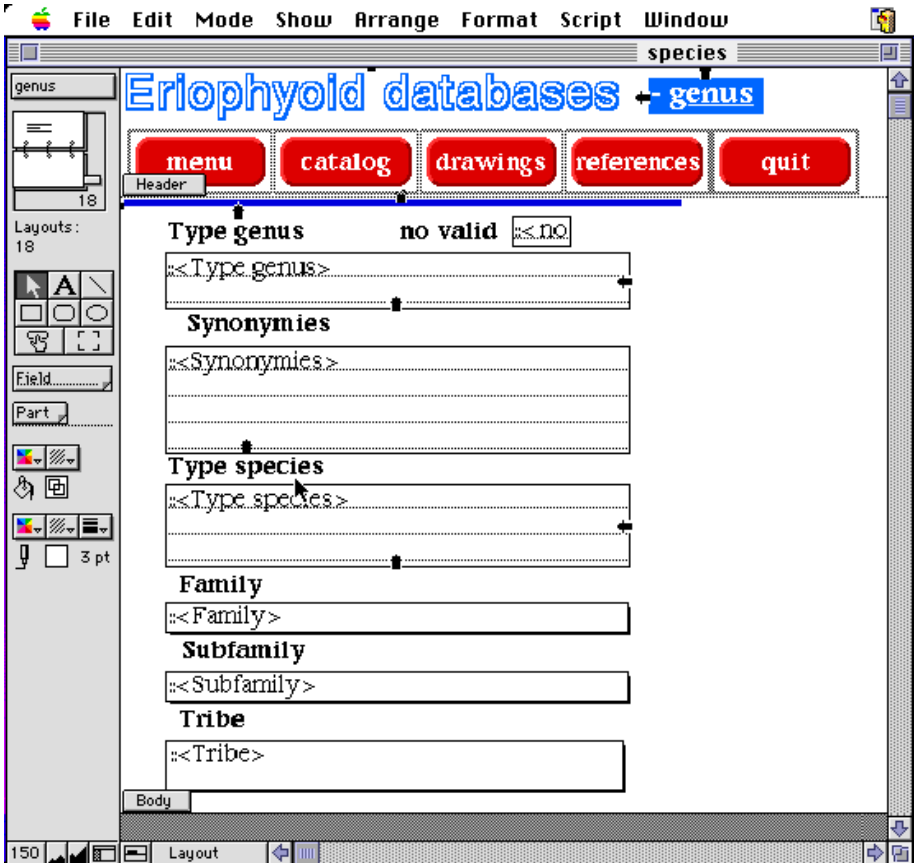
File Edit Mode Show Arrange Format Script Window

species

genus

18

Layouts:
18

Field

Part

3 pt

Eriophyoid databases - genus

menu catalog drawings references quit

Header

Type genus no valid ::<no

::<Type genus>

Synonymies

::<Synonymies>

Type species

::<Type species>

Family

::<Family>

Subfamily

::<Subfamily>

Tribe

::<Tribe>

Body

150 Layout